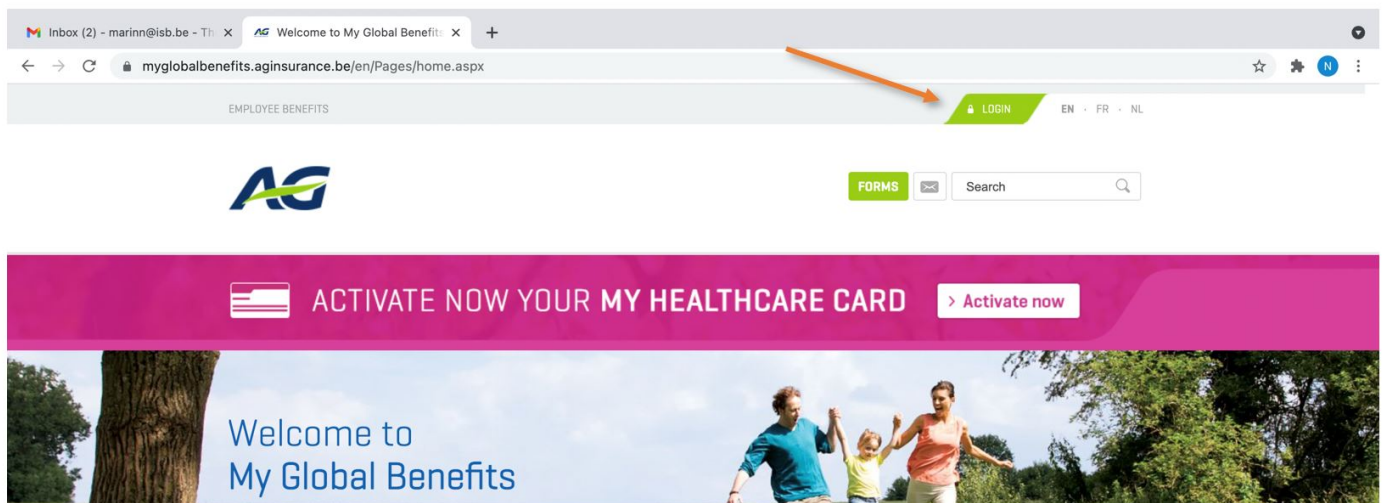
Inbox (2) - marinn@isb.be - Th ×
AG Welcome to My Global Benefit ×
+

myglobalbenefits.aginsurance.be/en/Pages/home.aspx

N

EMPLOYEE BENEFITS

LOGIN

EN · FR · NL

AG

FORMS

Search

ACTIVATE NOW YOUR MY HEALTHCARE CARD

> Activate now

Welcome to
My Global Benefits